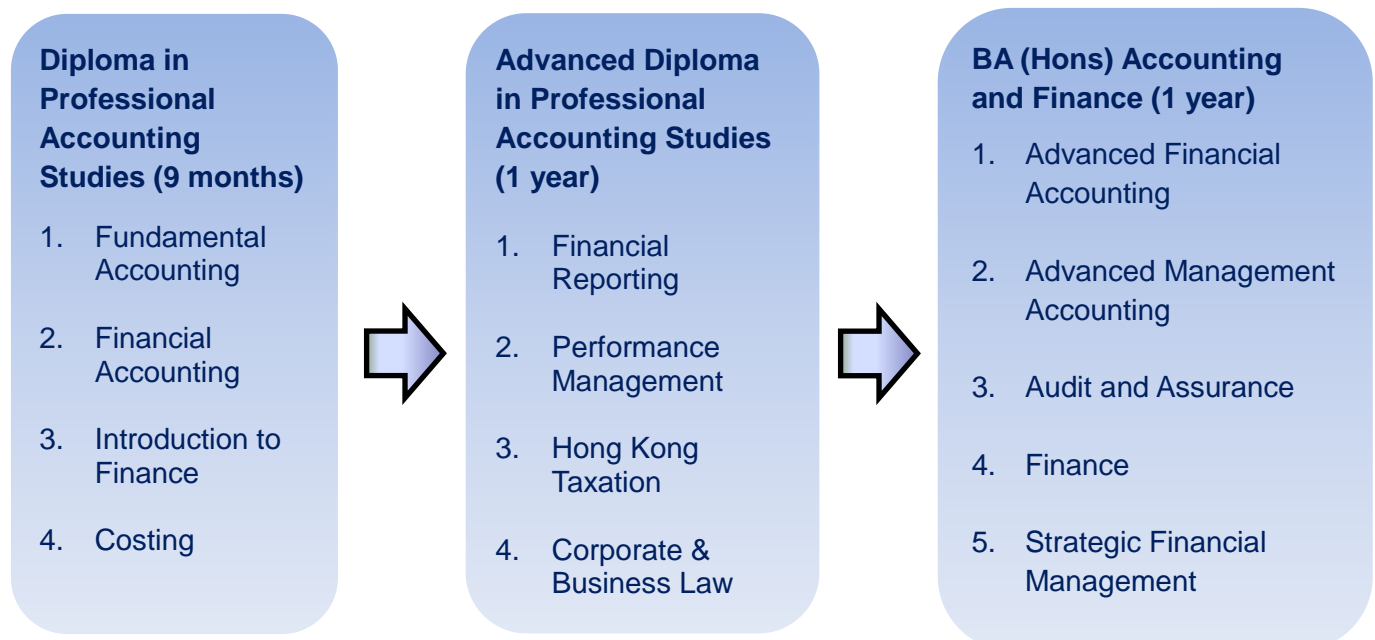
Diploma in Professional Accounting Studies (9 months)

1. Fundamental Accounting

2. Financial Accounting

3. Introduction to Finance

4. Costing

Advanced Diploma in Professional Accounting Studies (1 year)

1. Financial Reporting

2. Performance Management

3. Hong Kong Taxation

4. Corporate & Business Law

BA (Hons) Accounting and Finance (1 year)

1. Advanced Financial Accounting

2. Advanced Management Accounting

3. Audit and Assurance

4. Finance

5. Strategic Financial Management